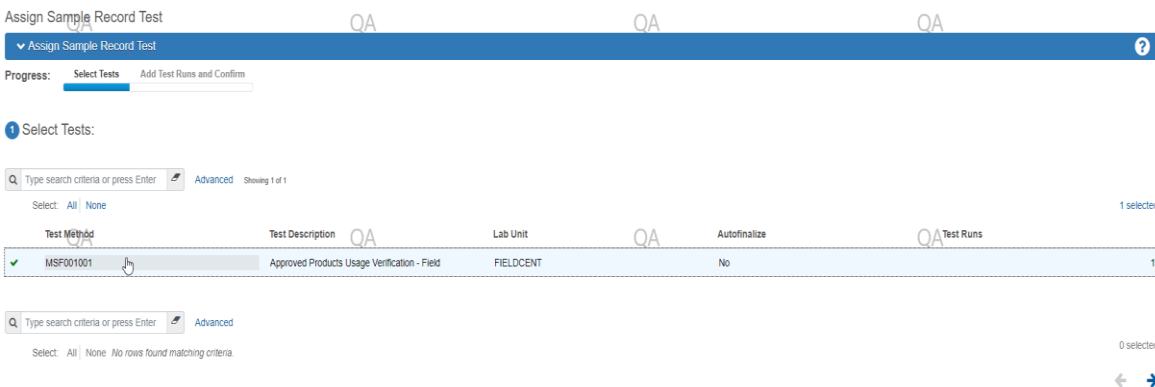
Assign Sample Record Test

QA QA QA QA

Assign Sample Record Test

?

Progress: Select Tests Add Test Runs and Confirm

1 Select Tests:

Type search criteria or press Enter Advanced Showing 1 of 1

Select: All | None

1 selecte

| Test Method | Test Description | Lab Unit | Autofinalize | Test Runs |
|---|---|---|---|---|
| MSF001001 | Approved Products Usage Verification - Field | FIELDCENT | No | 1 |

QA QA QA QA

Type search criteria or press Enter Advanced

Select: All | None No rows found matching criteria.

0 selecte